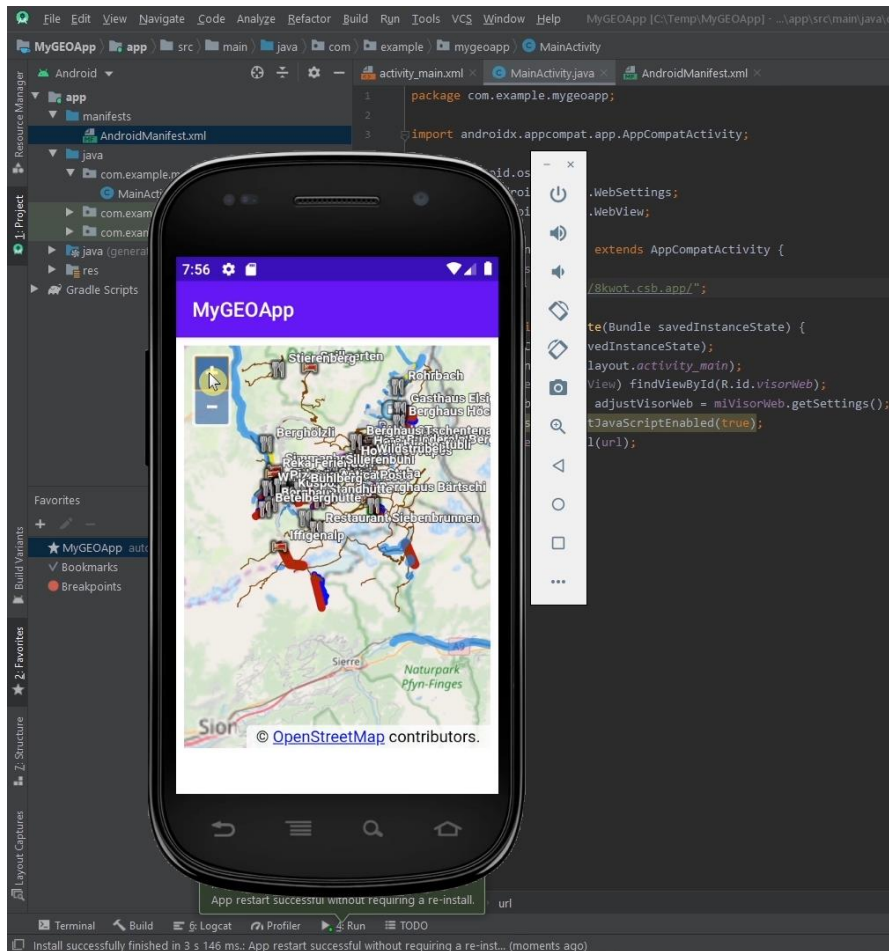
File Edit View Navigate Code Analyze Refactor Build Run Tools VCS Window Help MyGEOApp [C:\Temp\MyGEOApp] - ...\app\src\main\java\

MyGEOApp app src main java com example mygeoapp MainActivity

Android

app
manifests
AndroidManifest.xml
java
com.example.m
MainActi
com.exam
com.exam
java (generat
res
Gradle Scripts

activity_main.xml MainActivity.java AndroidManifest.xml

1 package com.example.mygeoapp;
2
3 import androidx.appcompat.app.AppCompatActivity;

oid.os
.WebSettings;
.WebView;

extends AppCompatActivity {

/8kwot.csb.app/";

te(Bundle savedInstanceState) {
vedInstanceState);
layout.activity_main);
View) findViewById(R.id.visorWeb);
adjustVisorWeb = miVisorWeb.getSettings();
tJavaScriptEnabled(true);
l(url);

7:56

MyGEOApp

Stierenbergarten
Rohrbach
Gasthaus Elsi
Berghaus Höc
Berghölzli
Berghaus Tschentena
Howildstrubel
Sillerenbühl
Reka Ferienen
Bühlberg
Berghaus Bärtschi
Betelberghütte
Restaurant Siebenbrunnen
Iffigenalp
Sierre
Naturpark Pfyn-Finges
Sion
© OpenStreetMap contributors.

Favorites
MyGEOApp
Bookmarks
Breakpoints

Resource Manager
1: Project
Build Variants
2: Favorites
Z: Structure
Layout Captures

App restart successful without requiring a re-install.
url

Terminal Build 6: Logcat Profiler 4: Run TODO

Install successfully finished in 3 s 146 ms.: App restart successful without requiring a re-inst... (moments ago)